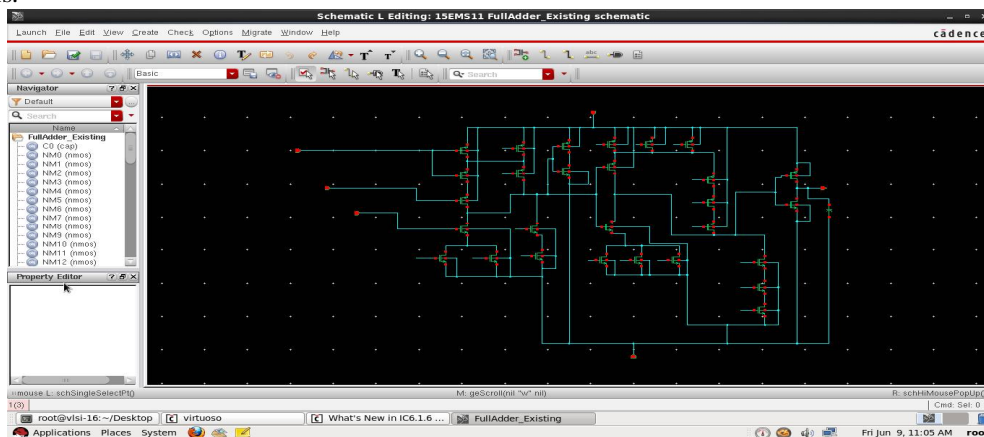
Schematic L Editing: 15EMS11 FullAdder_Existing schematic

Launch File Edit View Create Check Options Migrate Window Help

cādence

Basic

Search

Navigator

Default

Search

Name

FullAdder_Existing

C0 (cap)

NM0 (nmos)

NM1 (nmos)

NM2 (nmos)

NM3 (nmos)

NM4 (nmos)

NM5 (nmos)

NM6 (nmos)

NM7 (nmos)

NM8 (nmos)

NM9 (nmos)

NM10 (nmos)

NM11 (nmos)

NM12 (nmos)

Property Editor

mouse L: schSingleSelectPt()

M: geScroll(nil "w" nil)

R: schHiMousePopUp(

1(3)

Cmd: Sel: 0

root@vlsi-16:~/Desktop

virtuoso

What's New in IC6.1.6 ...

FullAdder_Existing

Applications Places System

Fri Jun 9, 11:05 AM root